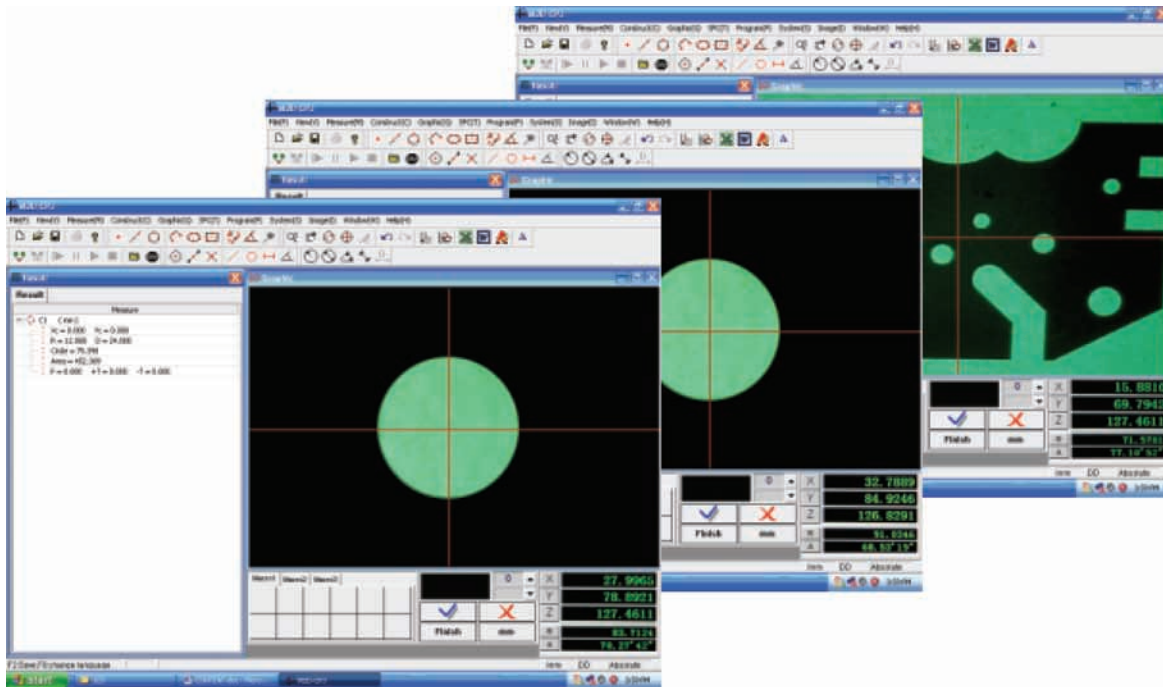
File(F) View(V) Measure(M) Construct(C) Graphic(G) SPC(T) Program(P) System(S) Image(I) Window(W) Help(H)

Graphic

15.8810
69.7942
127.4611
71.5781
77.18'52"

Finish
mm

DD Absolute

File(F) View(V) Measure(M) Construct(C) Graphic(G) SPC(T) Program(P) System(S) Image(I) Window(W) Help(H)

Result

Graphic

32.7889
84.9246
126.8291
91.0346
68.52'19"

Finish
mm

DD Absolute

File(F) View(V) Measure(M) Construct(C) Graphic(G) SPC(T) Program(P) System(S) Image(I) Window(W) Help(H)

Result

Measure

C1 Circle
Xc = 0.000 Yc = 0.000
R = 12.000 D = 24.000
Circle = 75.398
Area = 452.389
F = 0.000 +T = 0.000 -T = 0.000

Graphic

X 27.9965
Y 78.8921
Z 127.4611
83.7124
70.27'42"

Finish
mm

DD Absolute

F2 Save/Enhance language

start